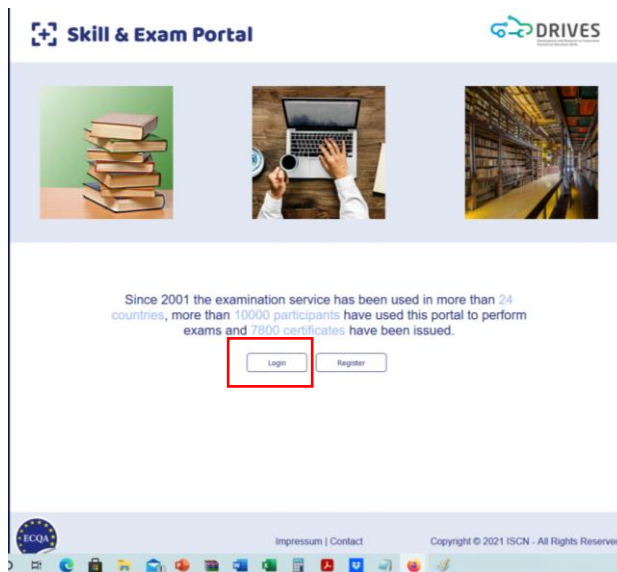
Skill & Exam Portal

DRIVES

Since 2001 the examination service has been used in more than 24 countries, more than 10000 participants have used this portal to perform exams and 7800 certificates have been issued.

Login

Register

ECQA

Impressum | Contact

Copyright © 2021 ISCN - All Rights Reserve